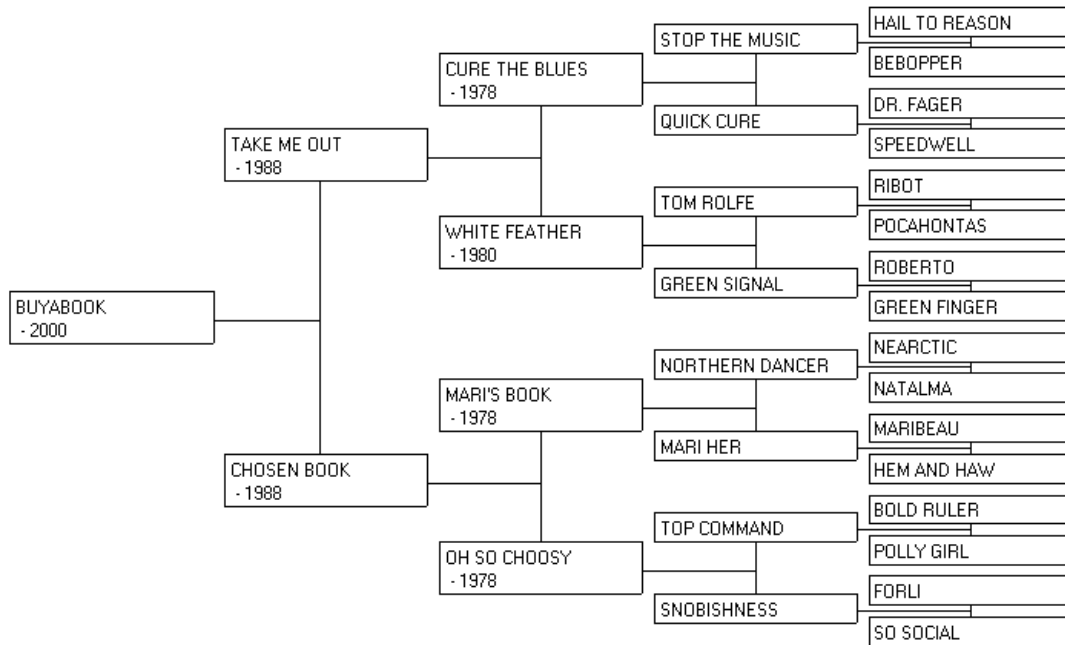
BUYABOOK
- 2000

TAKE ME OUT
- 1988

CURE THE BLUES
- 1978

STOP THE MUSIC

HAIL TO REASON

BEBOPPER

QUICK CURE

DR. FAGER

SPEEDWELL

WHITE FEATHER
- 1980

TOM ROLFE

RIBOT

POCAHONTAS

GREEN SIGNAL

ROBERTO

GREEN FINGER

CHOSEN BOOK
- 1988

MARI'S BOOK
- 1978

NORTHERN DANCER

NEARCTIC

NATALMA

MARI HER

MARIBEAU

HEM AND HAW

OH SO CHOOSY
- 1978

TOP COMMAND

BOLD RULER

POLLY GIRL

SNOBISHNESS

FORLI

SO SOCIAL